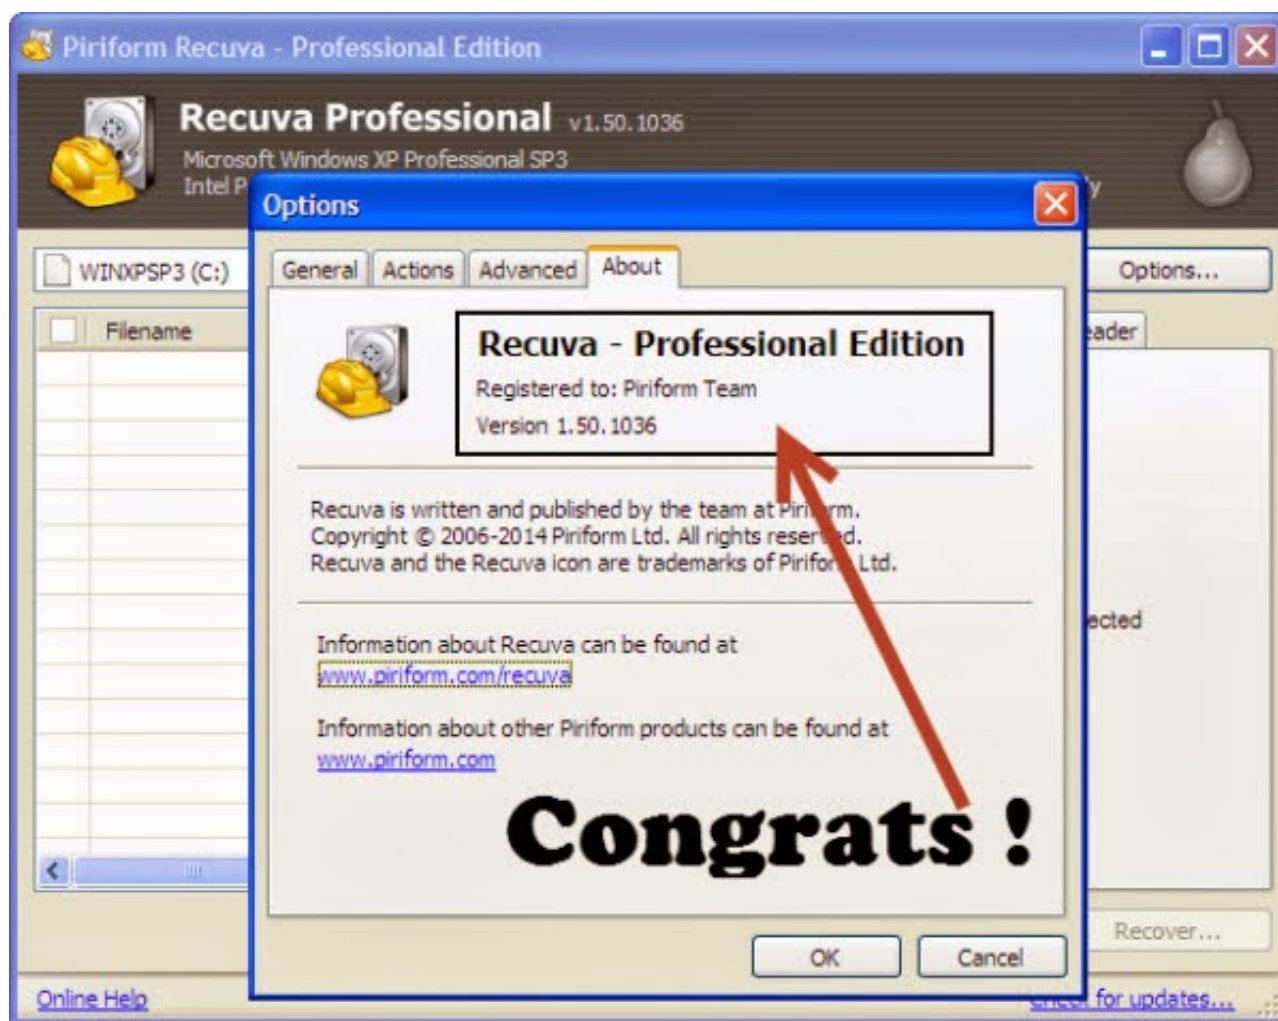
Piriform Recuva - Professional Edition

Recuva Professional v1.50.1036
Microsoft Windows XP Professional SP3
Intel P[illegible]

WINXPSP3 (C:)

Options...

Filename

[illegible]eader

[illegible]ected

Recover...

Online Help

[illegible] for updates...

Options

General | Actions | Advanced | About

Recuva - Professional Edition
Registered to: Piriform Team
Version 1.50.1036

Recuva is written and published by the team at Piri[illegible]rm.
Copyright © 2006-2014 Piriform Ltd. All rights reser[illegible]d.
Recuva and the Recuva icon are trademarks of Pirifo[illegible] Ltd.

Information about Recuva can be found at
www.piriform.com/recuva

Information about other Piriform products can be found at
www.piriform.com

Congrats !

OK | Cancel